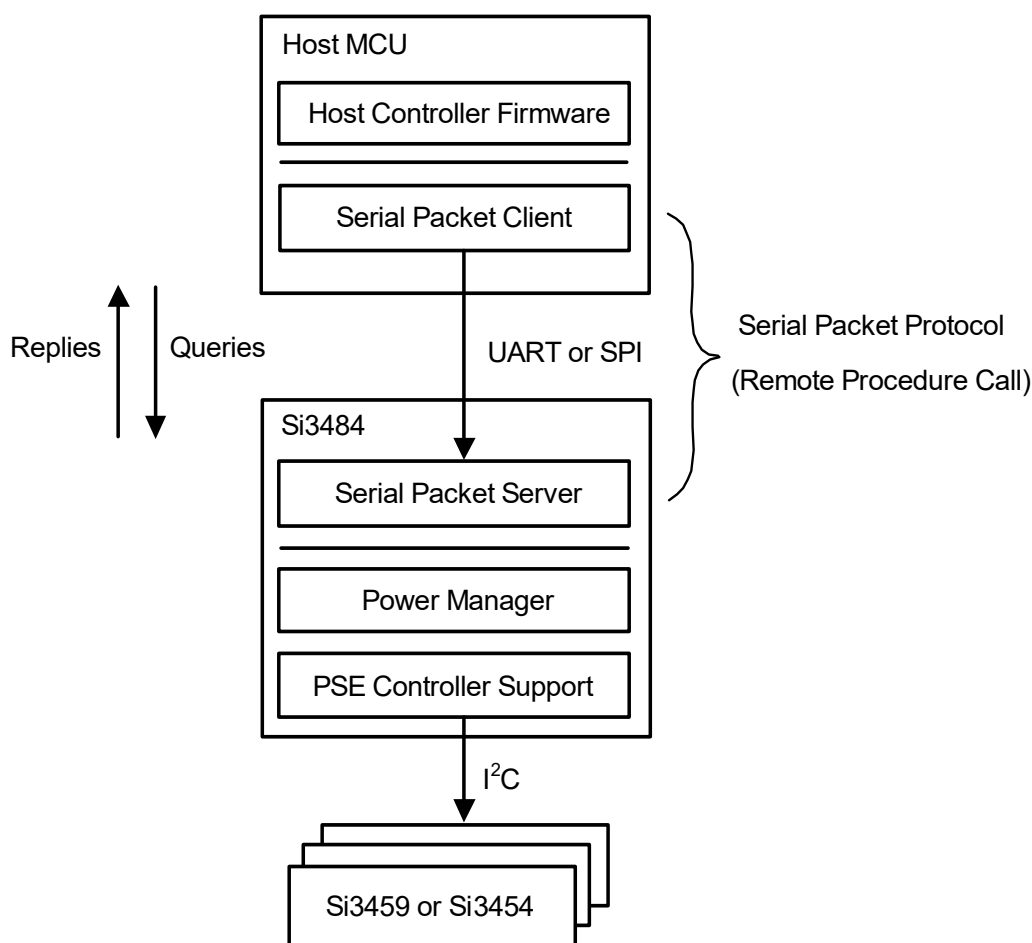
Host MCU

Host Controller Firmware

Serial Packet Client

Replies

Queries

UART or SPI

Serial Packet Protocol

(Remote Procedure Call)

Si3484

Serial Packet Server

Power Manager

PSE Controller Support

$I^2C$

Si3459 or Si3454